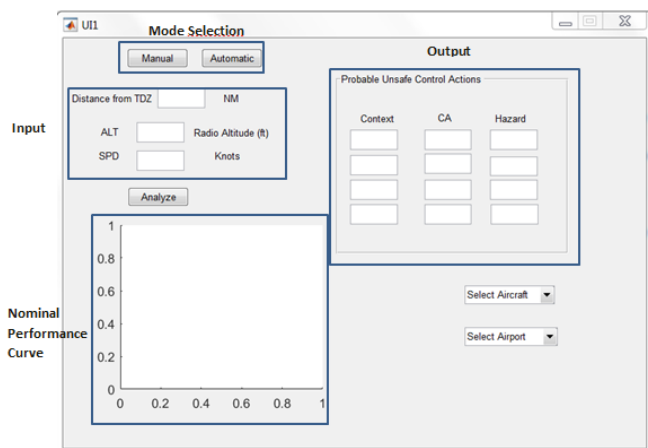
UI1

Mode Selection

Manual Automatic

Output

Input

Distance from TDZ NM

ALT Radio Altitude (ft)

SPD Knots

Probable Unsafe Control Actions

Context CA Hazard

Analyze

1
0.8
0.6
0.4
0.2
0
0 0.2 0.4 0.6 0.8 1

Nominal Performance Curve

Select Aircraft

Select Airport